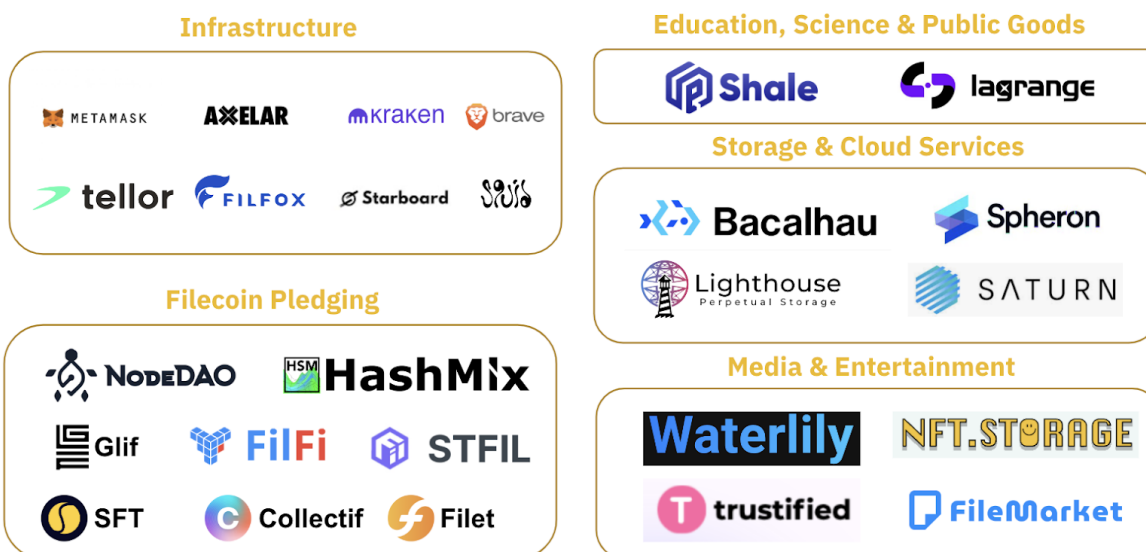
Infrastructure

METAMASK AXELAR kraken brave

tellor FILFOX Starboard Squid

Filecoin Pledging

NodeDAO HSM HashMix

Glif FilFi STFIL

SFT Collectif Filet

Education, Science & Public Goods

Shale lagrange

Storage & Cloud Services

Bacalhau Spheron

Lighthouse Perpetual Storage SATURN

Media & Entertainment

Waterlily NFT.STORAGE

trustified FileMarket